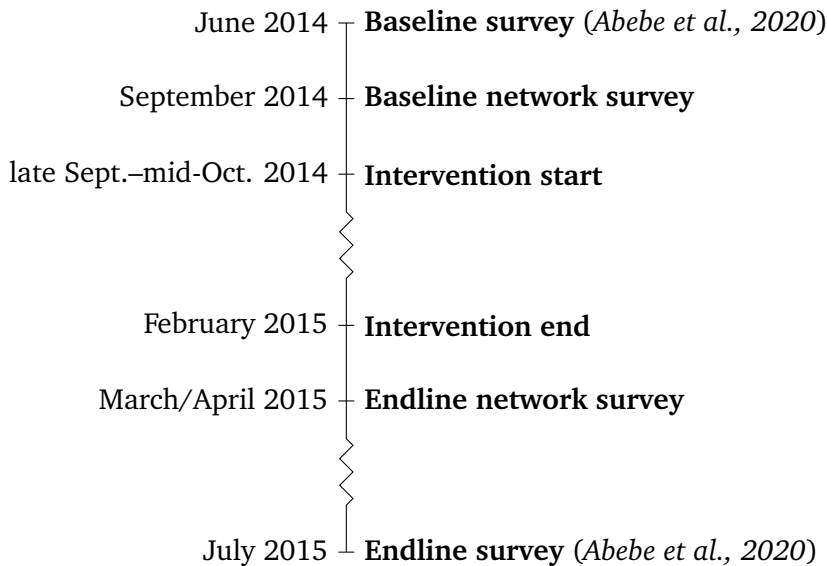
June 2014 Baseline survey (Abebe et al., 2020)

September 2014 Baseline network survey

late Sept.–mid-Oct. 2014 Intervention start

February 2015 Intervention end

March/April 2015 Endline network survey

July 2015 Endline survey (Abebe et al., 2020)